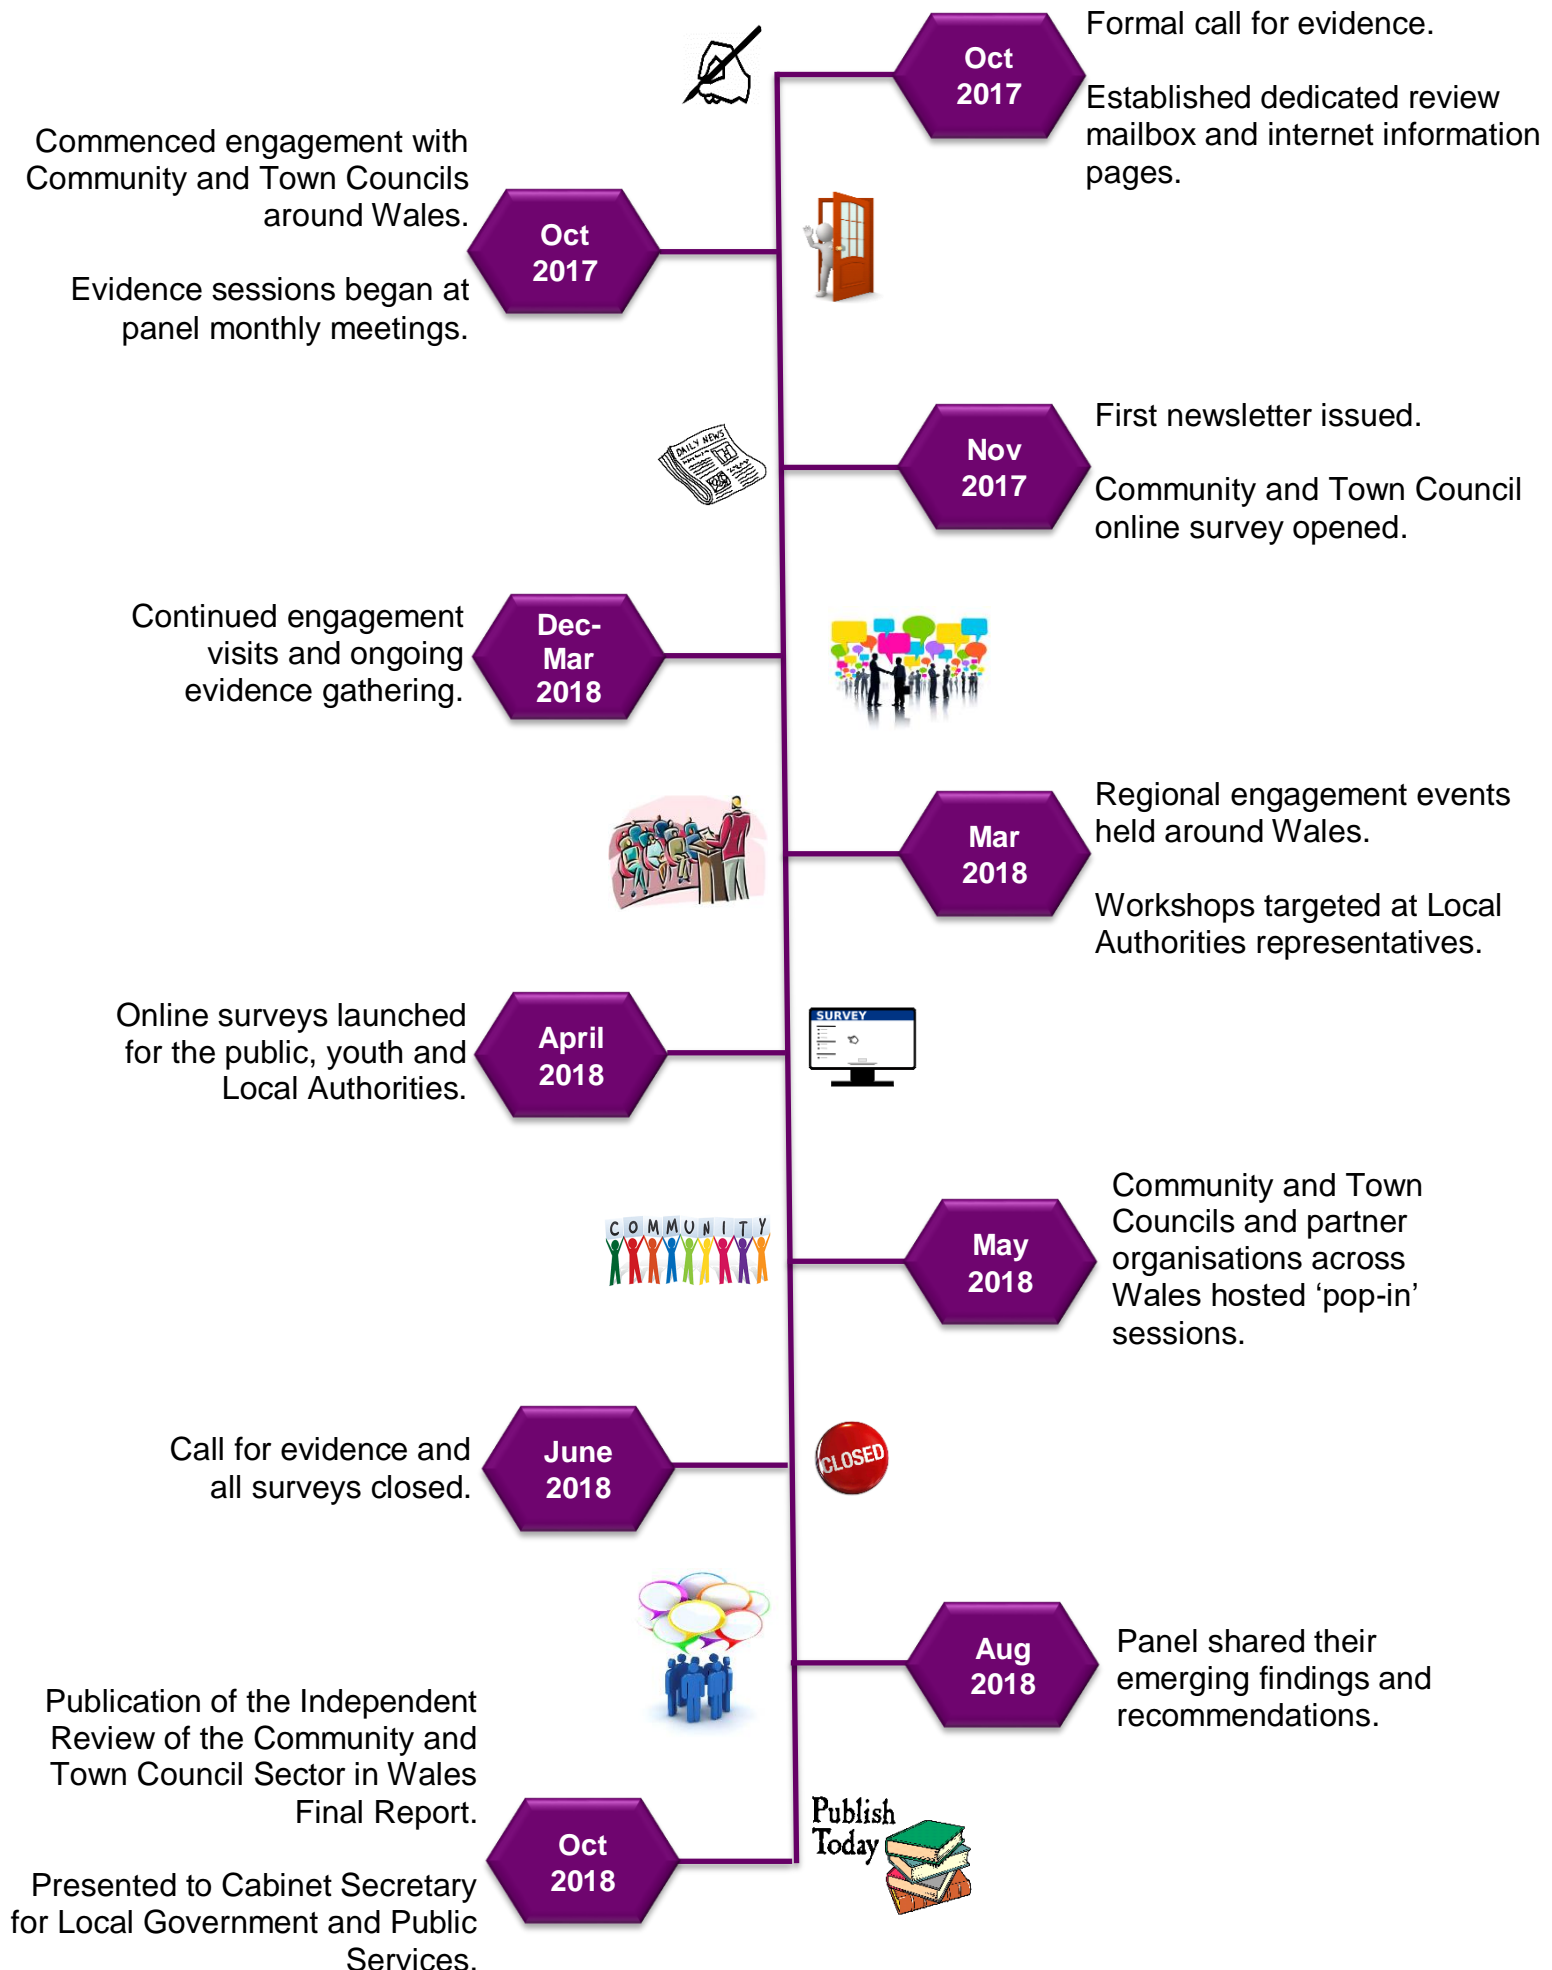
Oct 2017

Formal call for evidence.

Established dedicated review mailbox and internet information pages.

Commenced engagement with Community and Town Councils around Wales.

Evidence sessions began at panel monthly meetings.

Oct 2017

DAILY NEWS

Nov 2017

First newsletter issued.

Community and Town Council online survey opened.

Continued engagement visits and ongoing evidence gathering.

Dec-Mar 2018

Mar 2018

Regional engagement events held around Wales.

Workshops targeted at Local Authorities representatives.

Online surveys launched for the public, youth and Local Authorities.

April 2018

SURVEY

COMMUNITY

May 2018

Community and Town Councils and partner organisations across Wales hosted ‘pop-in’ sessions.

Call for evidence and all surveys closed.

June 2018

CLOSED

Aug 2018

Panel shared their emerging findings and recommendations.

Publication of the Independent Review of the Community and Town Council Sector in Wales Final Report.

Presented to Cabinet Secretary for Local Government and Public Services.

Oct 2018

Publish Today